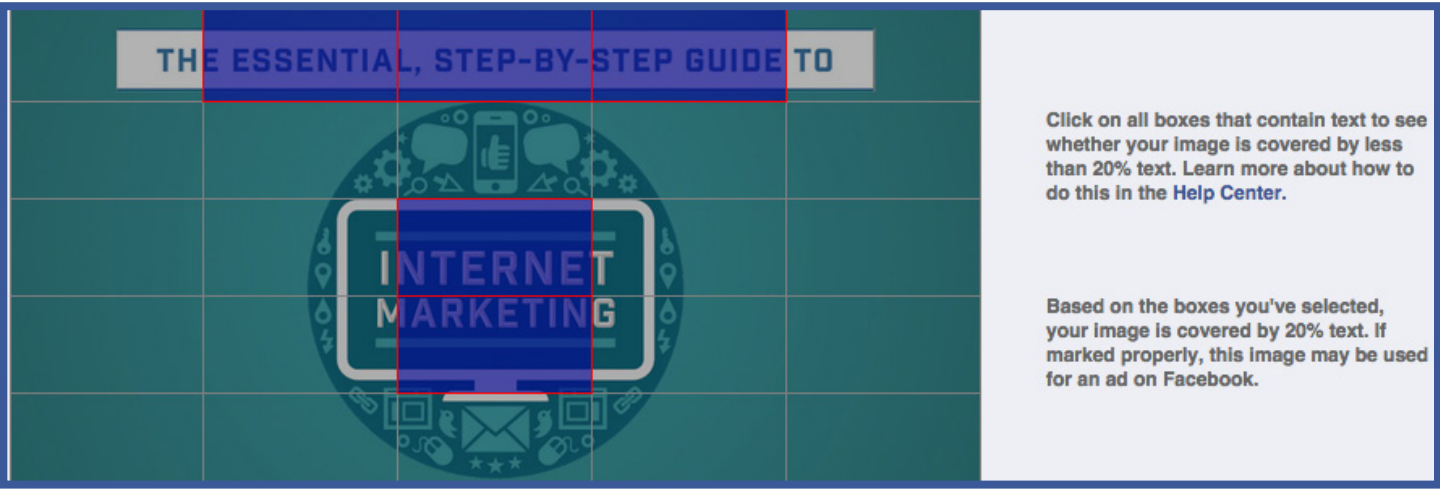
THE ESSENTIAL, STEP-BY-STEP GUIDE TO

INTERNET MARKETING

Click on all boxes that contain text to see whether your image is covered by less than 20% text. Learn more about how to do this in the Help Center.

Based on the boxes you've selected, your image is covered by 20% text. If marked properly, this image may be used for an ad on Facebook.